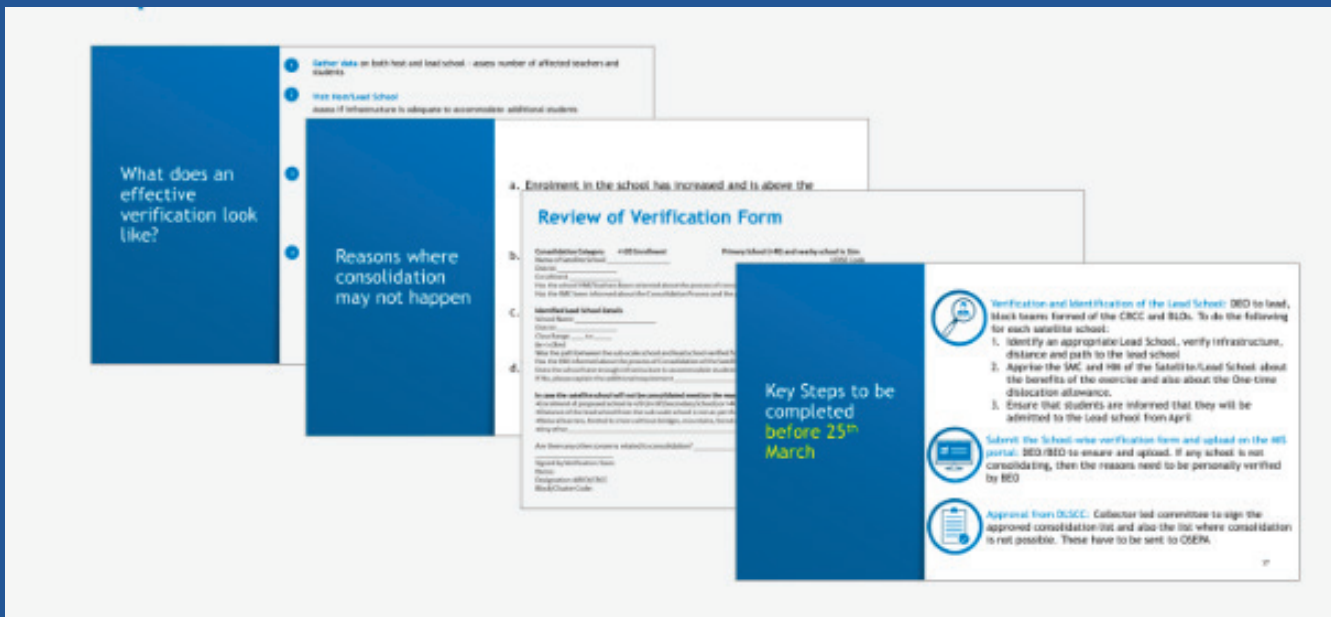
What does an effective verification look like?

Gather data on both host and lead school – assess number of affected teachers and students

Visit Host/Lead School
Assess if infrastructure is adequate to accommodate additional students

Reasons where consolidation may not happen

a. Enrolment in the school has increased and is above the

b.

c.

d.

Review of Verification Form

Consolidation Category: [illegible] Primary School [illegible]
Name of Satellite School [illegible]
District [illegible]
Enrollment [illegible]
Has the school HM/Teachers been informed about the process of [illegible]
Has the SMC been informed about the Consolidation Process and the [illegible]

Identified Lead School Details
School Name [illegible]
District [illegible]
Class Range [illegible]
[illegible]
Was the path between the satellite school and lead school verified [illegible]
Has the HM informed about the process of Consolidation of the Satellite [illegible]
Does the school have enough infrastructure to accommodate students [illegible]
If No, please explain the additional requirement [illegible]

In case the satellite school will not be consolidated mention the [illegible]
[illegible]

Are there any other concerns related to consolidation? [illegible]

Signed by Verification Team
Name:
Designation: ABEO/CRCC
Block/Cluster Code:

Key Steps to be completed before 25th March

Verification and Identification of the Lead School: DEO to lead, block teams formed of the CRCC and BLOs. To do the following for each satellite school:
1. Identify an appropriate Lead School, verify infrastructure, distance and path to the lead school
2. Apprise the SMC and HM of the Satellite/Lead School about the benefits of the exercise and also about the One-time dislocation allowance.
3. Ensure that students are informed that they will be admitted to the Lead school from April

Submit the School-wise verification form and upload on the MIS portal: DEO/BEO to ensure and upload. If any school is not consolidating, then the reasons need to be personally verified by BEO

Approval from DLSCC: Collector led committee to sign the approved consolidation list and also the list where consolidation is not possible. These have to be sent to OSEPA

17